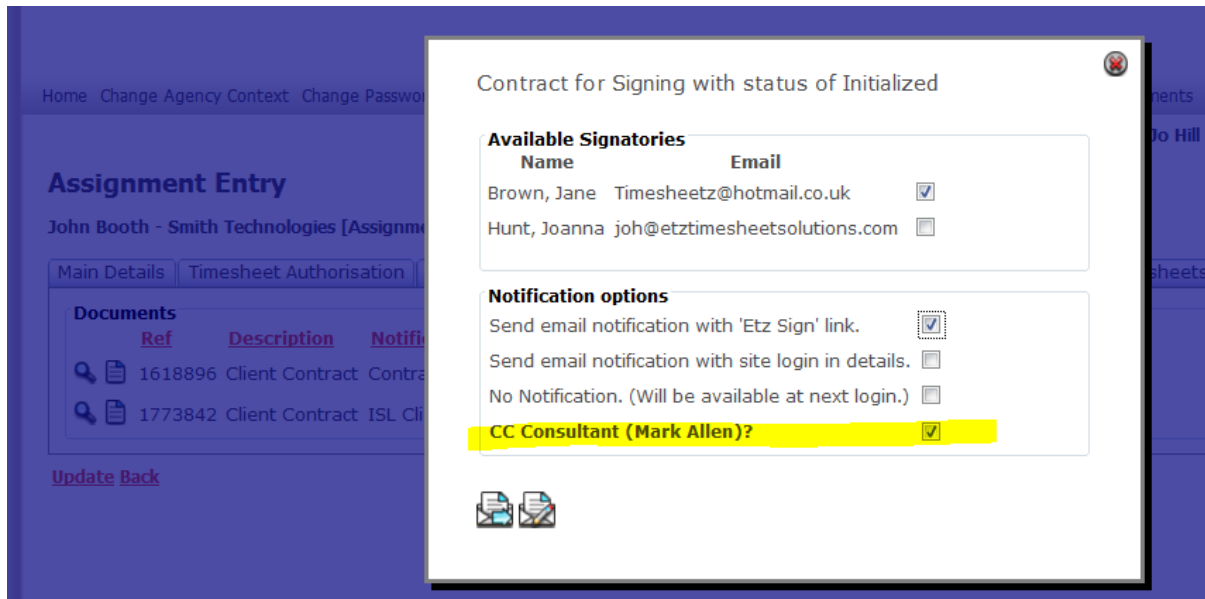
Home Change Agency Context Change Passwo

nents

Jo Hill

Assignment Entry

John Booth - Smith Technologies [Assignm

Main Details | Timesheet Authorisation

sheets

Documents

Ref Description Notifi

1618896 Client Contract Contr

1773842 Client Contract ISL Cl

Update Back

Contract for Signing with status of Initialized

Available Signatories

| Name | Email | |
|---|---|---|
| Brown, Jane | Timesheetz@hotmail.co.uk | ☑ |
| Hunt, Joanna | joh@etztimesheetsolutions.com | ☐ |

Notification options

Send email notification with 'Etz Sign' link. ☑

Send email notification with site login in details. ☐

No Notification. (Will be available at next login.) ☐

CC Consultant (Mark Allen)? ☑